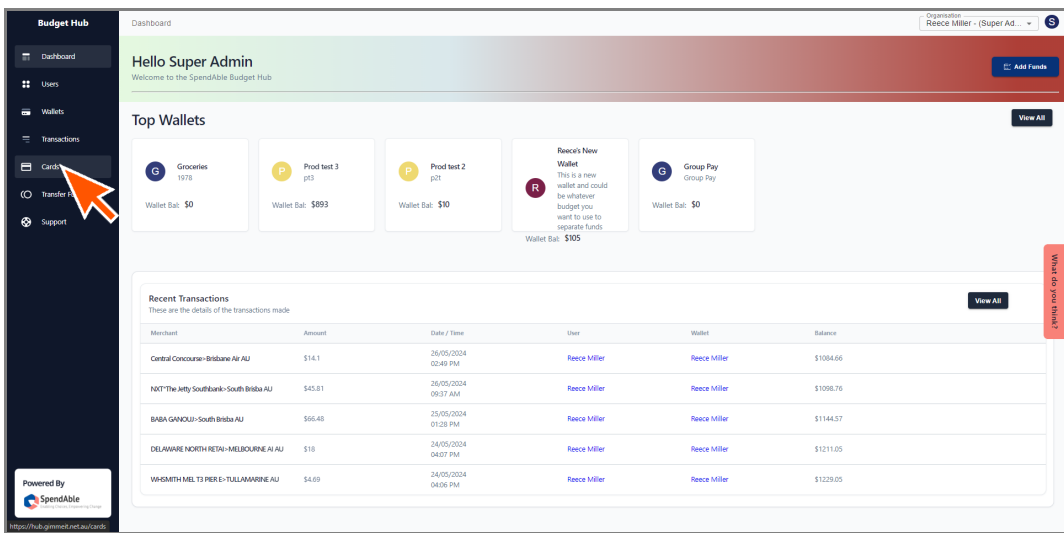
Budget Hub

Dashboard
Users
Wallets
Transactions
Cards
Transfer F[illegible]
Support

Powered By
SpendAble

https://hub.gimmeit.net.au/cards

Dashboard

Organisation
Reece Miller - (Super Ad...

S

Hello Super Admin
Welcome to the SpendAble Budget Hub

Add Funds

Top Wallets

View All

G Groceries 1978
Wallet Bal: $0

P Prod test 3 pt3
Wallet Bal: $893

P Prod test 2 p2t
Wallet Bal: $10

R Reece's New Wallet
This is a new wallet and could be whatever budget you want to use to separate funds
Wallet Bal: $105

G Group Pay Group Pay
Wallet Bal: $0

What do you think?

Recent Transactions
These are the details of the transactions made

View All

| Merchant | Amount | Date / Time | User | Wallet | Balance |
|---|---|---|---|---|---|
| Central Concourse>Brisbane Air AU | $14.1 | 26/05/2024 02:49 PM | Reece Miller | Reece Miller | $1084.66 |
| NXT*The Jetty Southbank>South Brisba AU | $45.81 | 26/05/2024 09:37 AM | Reece Miller | Reece Miller | $1098.76 |
| BABA GANOUJ>South Brisba AU | $66.48 | 25/05/2024 01:28 PM | Reece Miller | Reece Miller | $1144.37 |
| DELAWARE NORTH RETAI>MELBOURNE AI AU | $18 | 24/05/2024 04:07 PM | Reece Miller | Reece Miller | $1211.05 |
| WHSMITH MEL T3 PIER E>TULLAMARINE AU | $4.69 | 24/05/2024 04:06 PM | Reece Miller | Reece Miller | $1229.05 |